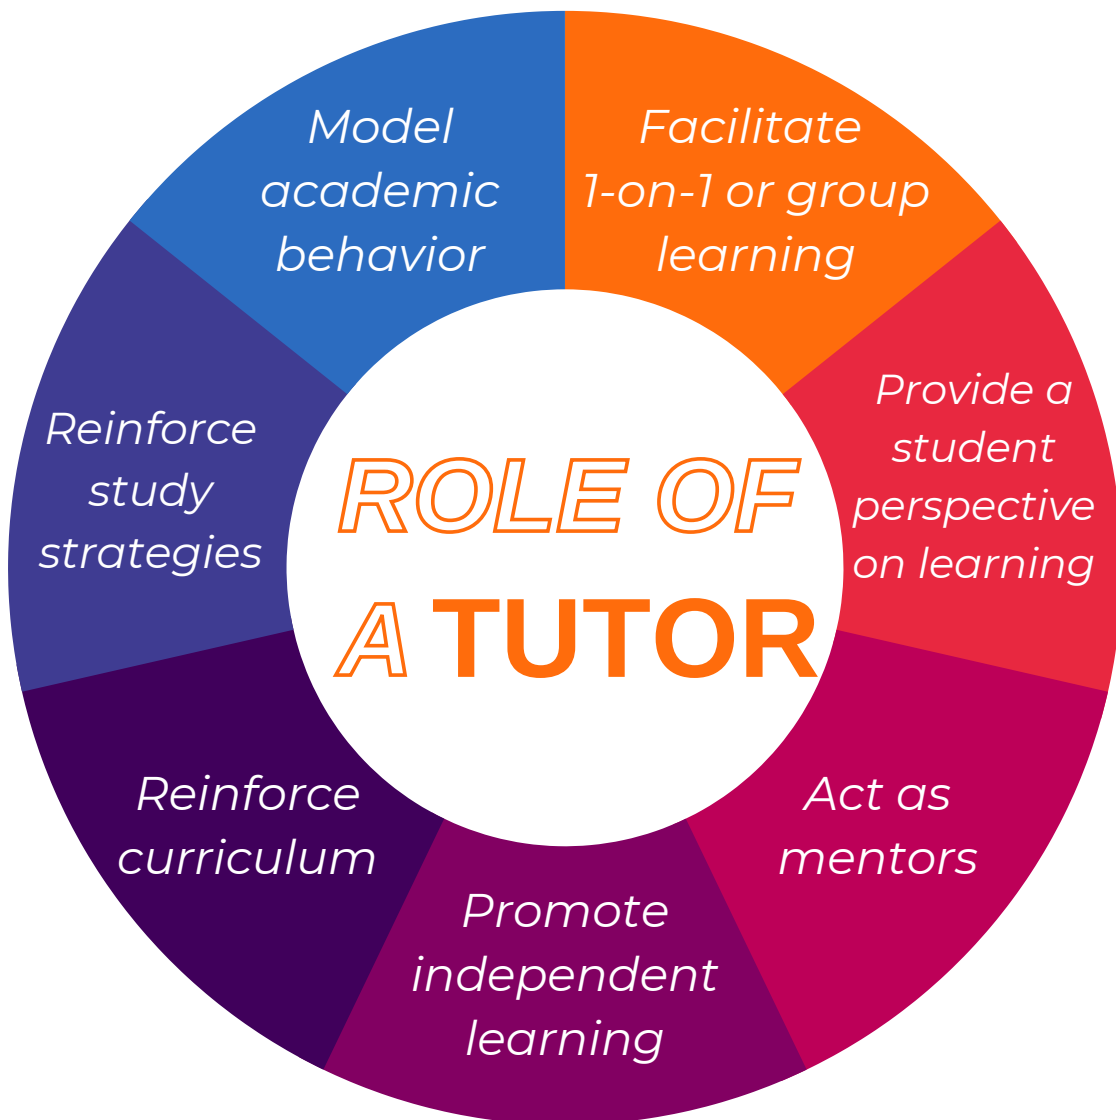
ROLE OF A TUTOR

Model academic behavior

Facilitate 1-on-1 or group learning

Provide a student perspective on learning

Act as mentors

Promote independent learning

Reinforce curriculum

Reinforce study strategies